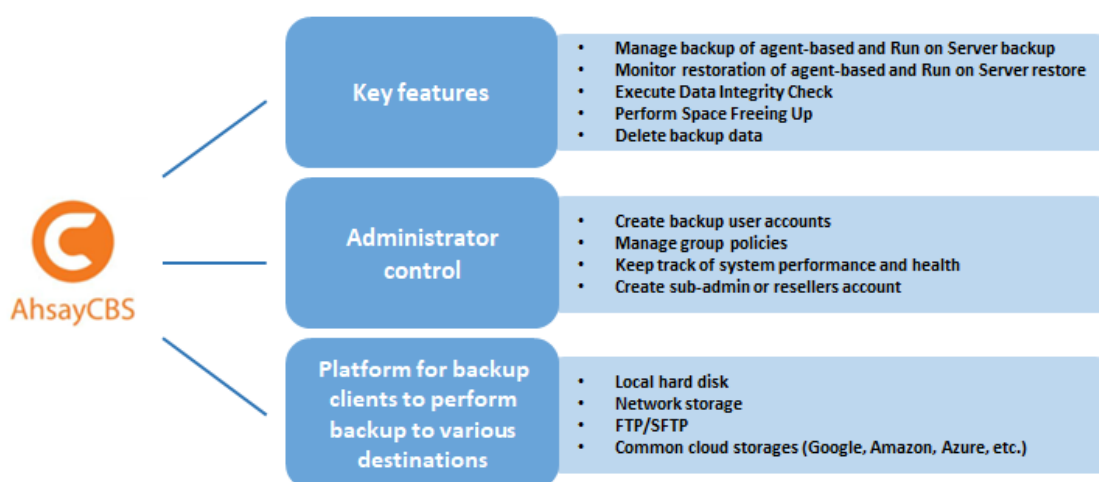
AhsayCBS

Key features

- Manage backup of agent-based and Run on Server backup
- Monitor restoration of agent-based and Run on Server restore
- Execute Data Integrity Check
- Perform Space Freeing Up
- Delete backup data

Administrator control

- Create backup user accounts
- Manage group policies
- Keep track of system performance and health
- Create sub-admin or resellers account

Platform for backup clients to perform backup to various destinations

- Local hard disk
- Network storage
- FTP/SFTP
- Common cloud storages (Google, Amazon, Azure, etc.)